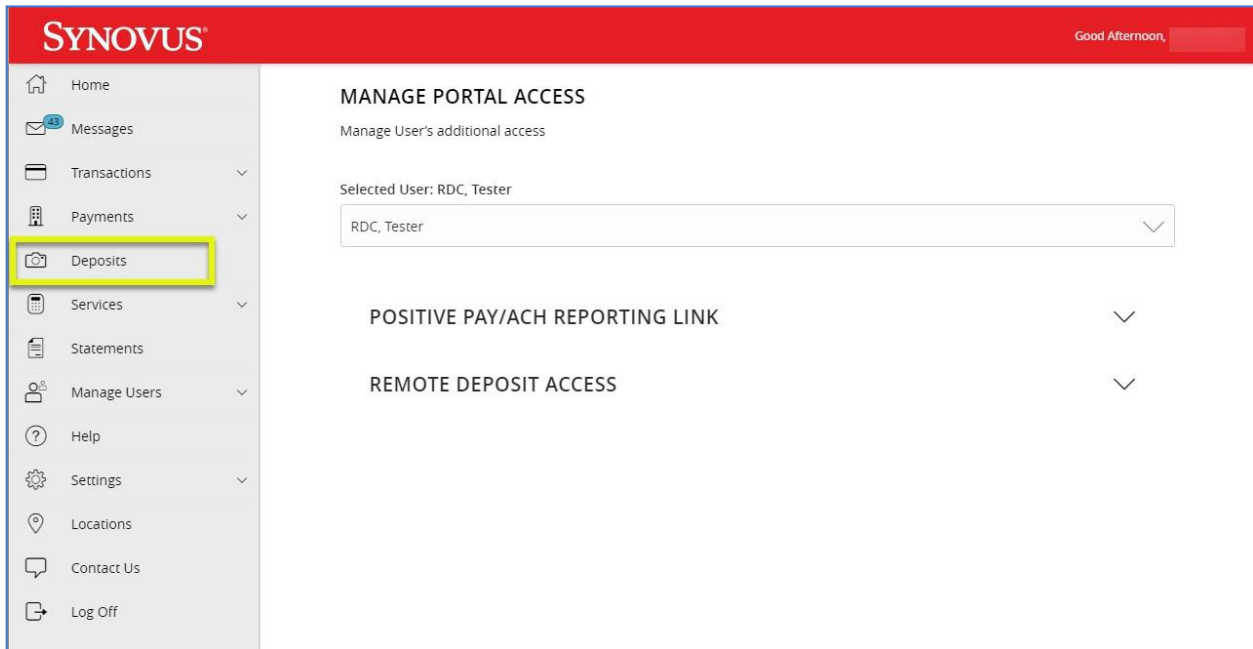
SYNOVUS®

Good Afternoon,

Home

43 Messages

Transactions

Payments

Deposits

Services

Statements

Manage Users

Help

Settings

Locations

Contact Us

Log Off

MANAGE PORTAL ACCESS

Manage User's additional access

Selected User: RDC, Tester

RDC, Tester

POSITIVE PAY/ACH REPORTING LINK

REMOTE DEPOSIT ACCESS